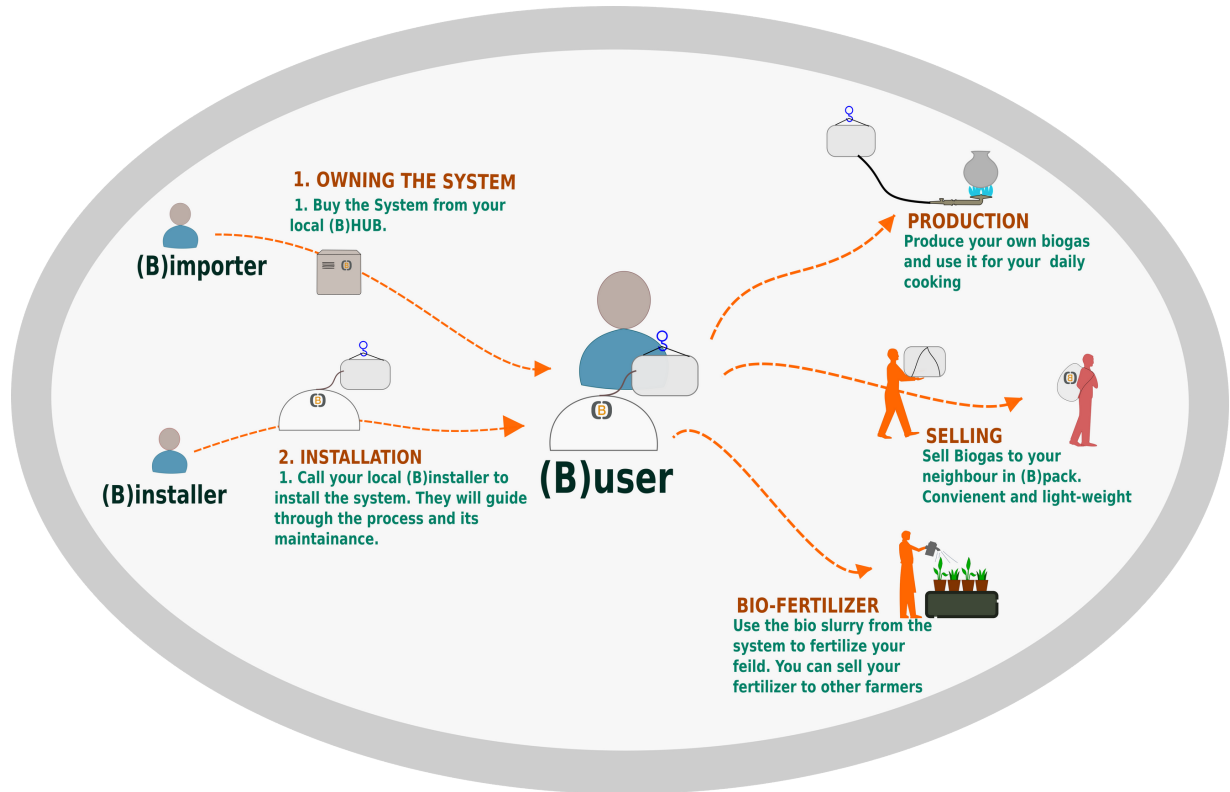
1. OWNING THE SYSTEM
1. Buy the System from your local (B)HUB.

(B)importer

PRODUCTION
Produce your own biogas and use it for your daily cooking

2. INSTALLATION
1. Call your local (B)installer to install the system. They will guide through the process and its maintainance.

(B)installer

(B)user

SELLING
Sell Biogas to your neighbour in (B)pack. Convienent and light-weight

BIO-FERTILIZER
Use the bio slurry from the system to fertilize your feild. You can sell your fertilizer to other farmers